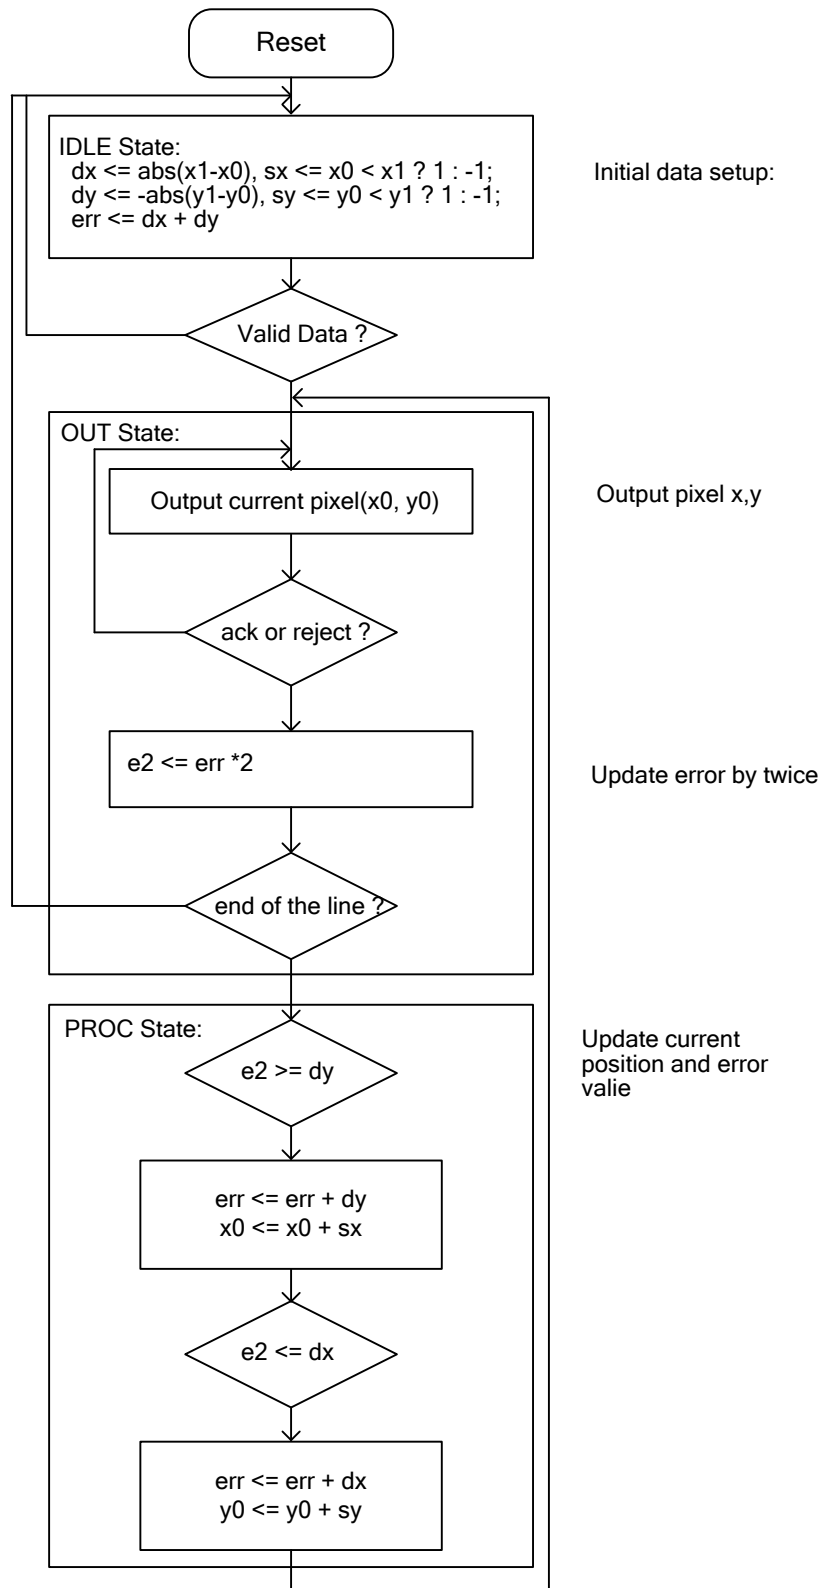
Reset

IDLE State:
dx <= abs(x1-x0), sx <= x0 < x1 ? 1 : -1;
dy <= -abs(y1-y0), sy <= y0 < y1 ? 1 : -1;
err <= dx + dy

Initial data setup:

Valid Data ?

OUT State:

Output current pixel(x0, y0)

Output pixel x,y

ack or reject ?

e2 <= err *2

Update error by twice

end of the line ?

PROC State:

e2 >= dy

Update current position and error valie

err <= err + dy
x0 <= x0 + sx

e2 <= dx

err <= err + dx
y0 <= y0 + sy